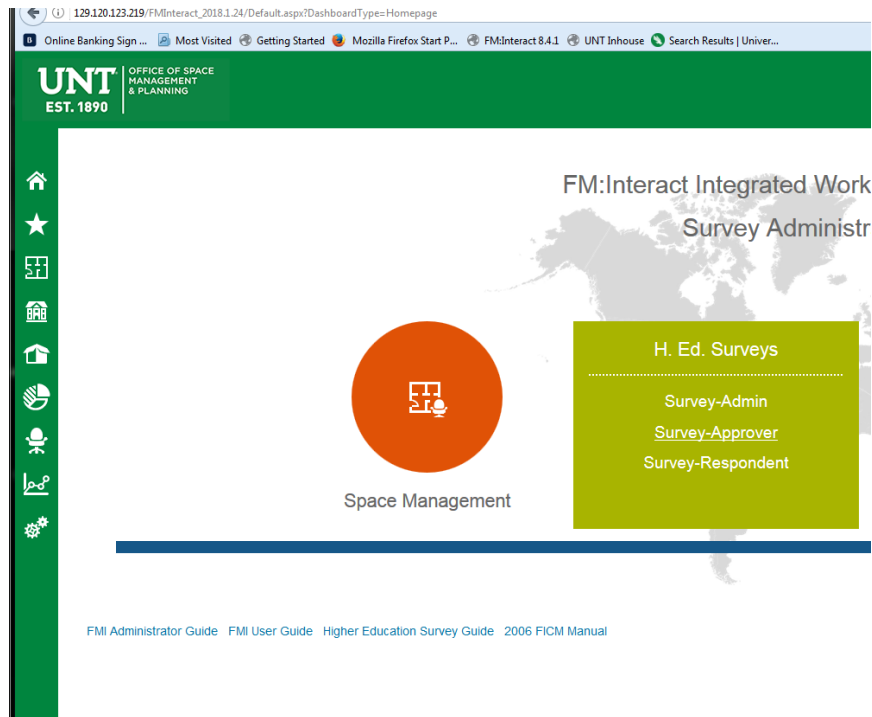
129.120.123.219/FMInteract_2018.1.24/Default.aspx?DashboardType=Homepage

Online Banking Sign ... Most Visited Getting Started Mozilla Firefox Start P... FM:Interact 8.4.1 UNT Inhouse Search Results | Univer...

UNT EST. 1890 OFFICE OF SPACE MANAGEMENT & PLANNING

FM:Interact Integrated Work
Survey Administr

H. Ed. Surveys

Survey-Admin
Survey-Approver
Survey-Respondent

Space Management

FMI Administrator Guide FMI User Guide Higher Education Survey Guide 2006 FICM Manual